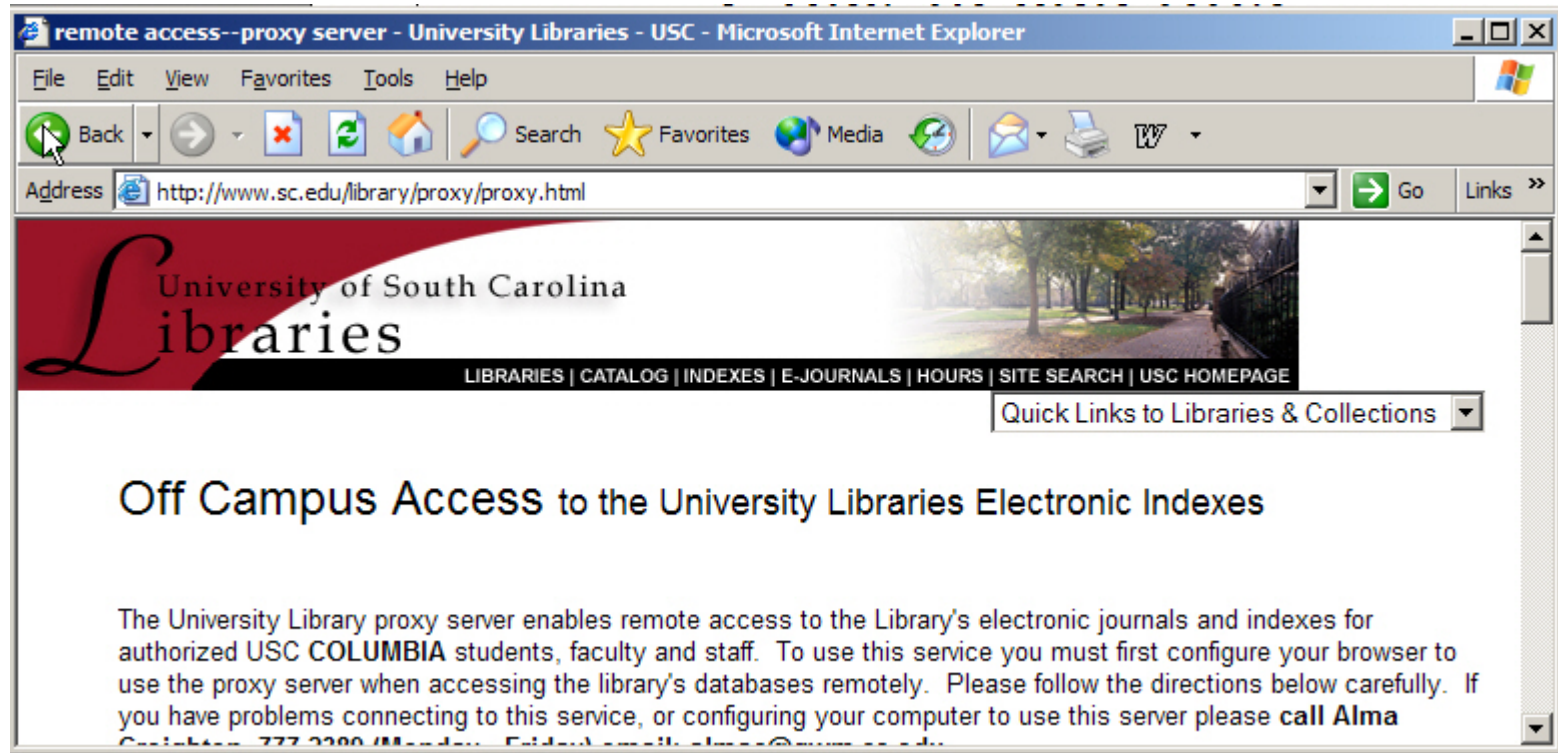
remote access--proxy server - University Libraries - USC - Microsoft Internet Explorer

File Edit View Favorites Tools Help

Back Search Favorites Media

Address http://www.sc.edu/library/proxy/proxy.html Go Links »

University of South Carolina Libraries

LIBRARIES | CATALOG | INDEXES | E-JOURNALS | HOURS | SITE SEARCH | USC HOMEPAGE

Quick Links to Libraries & Collections

Off Campus Access to the University Libraries Electronic Indexes

The University Library proxy server enables remote access to the Library's electronic journals and indexes for authorized USC **COLUMBIA** students, faculty and staff. To use this service you must first configure your browser to use the proxy server when accessing the library's databases remotely. Please follow the directions below carefully. If you have problems connecting to this service, or configuring your computer to use this server please **call Alma** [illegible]